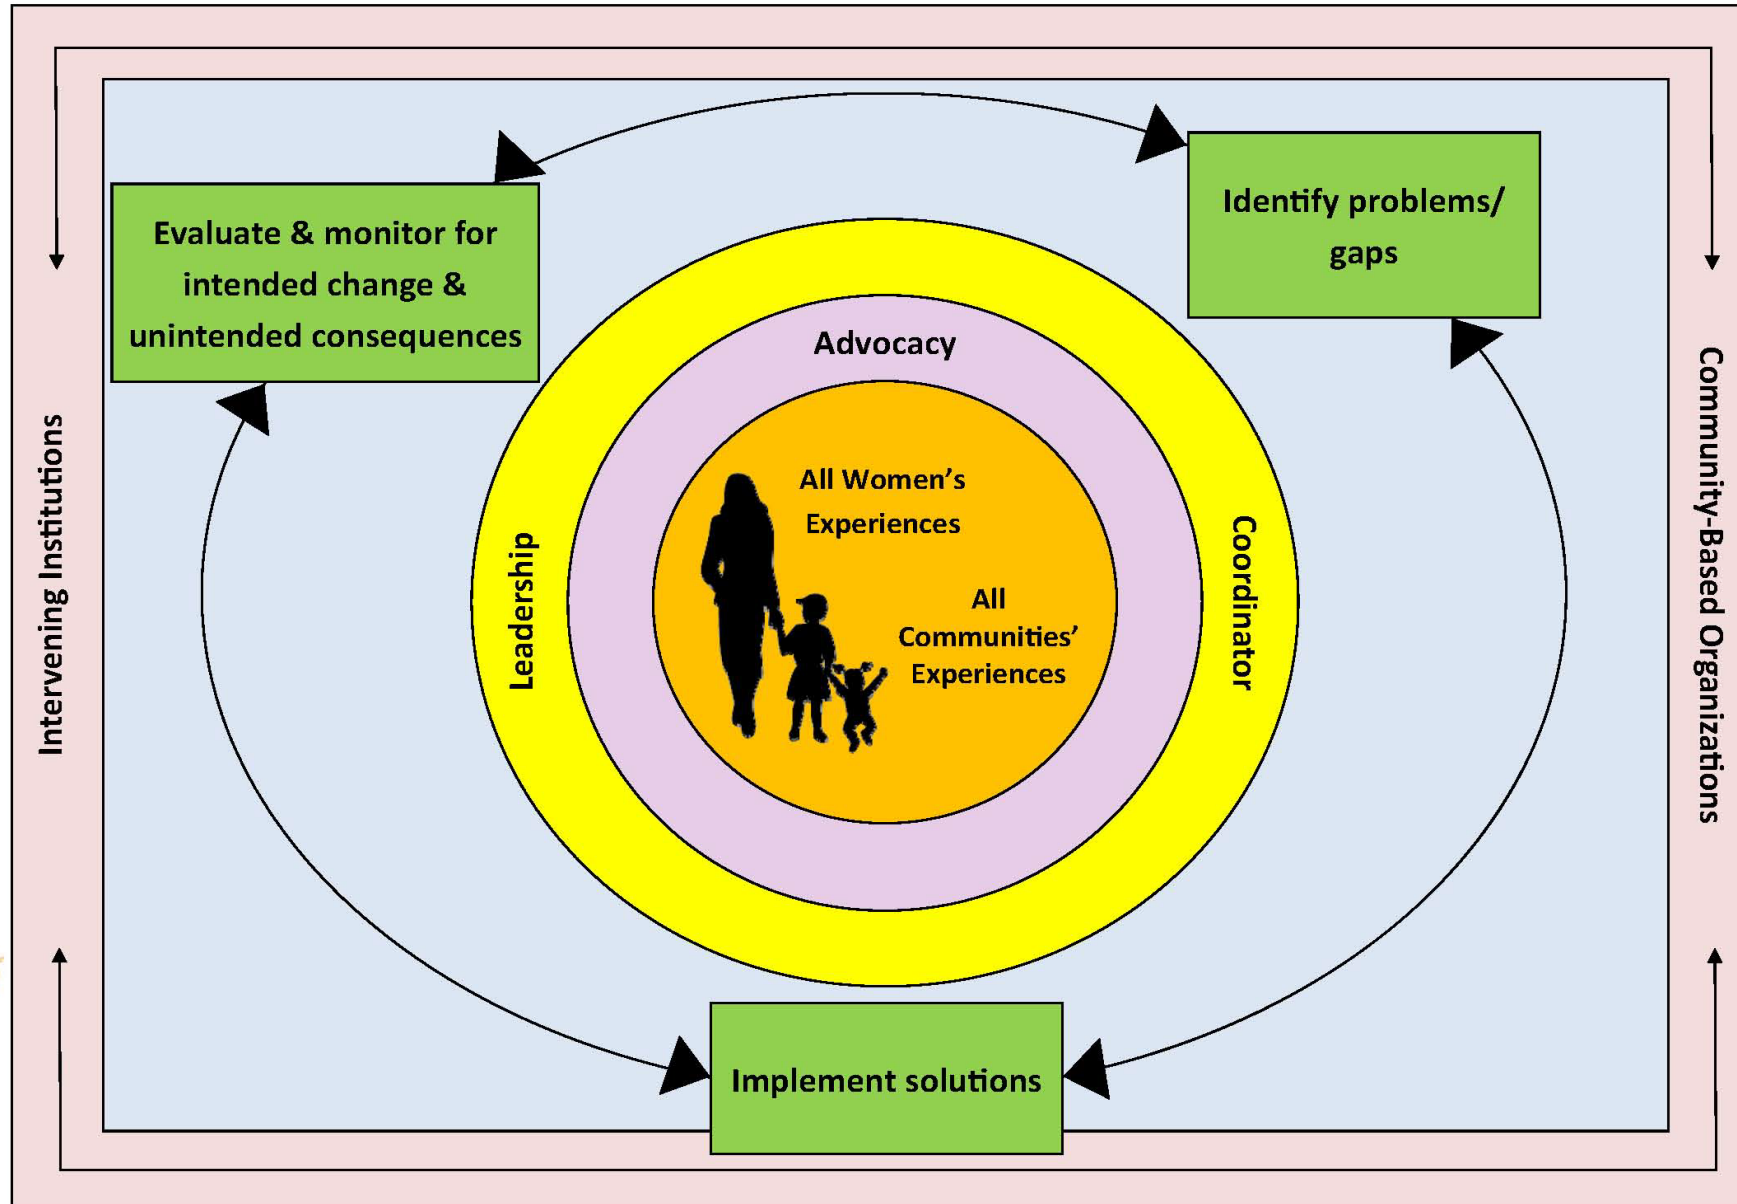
Evaluate & monitor for intended change & unintended consequences

Identify problems/ gaps

Intervening Institutions

Community-Based Organizations

Advocacy

Leadership

Coordinator

All Women's Experiences

All Communities' Experiences

Implement solutions